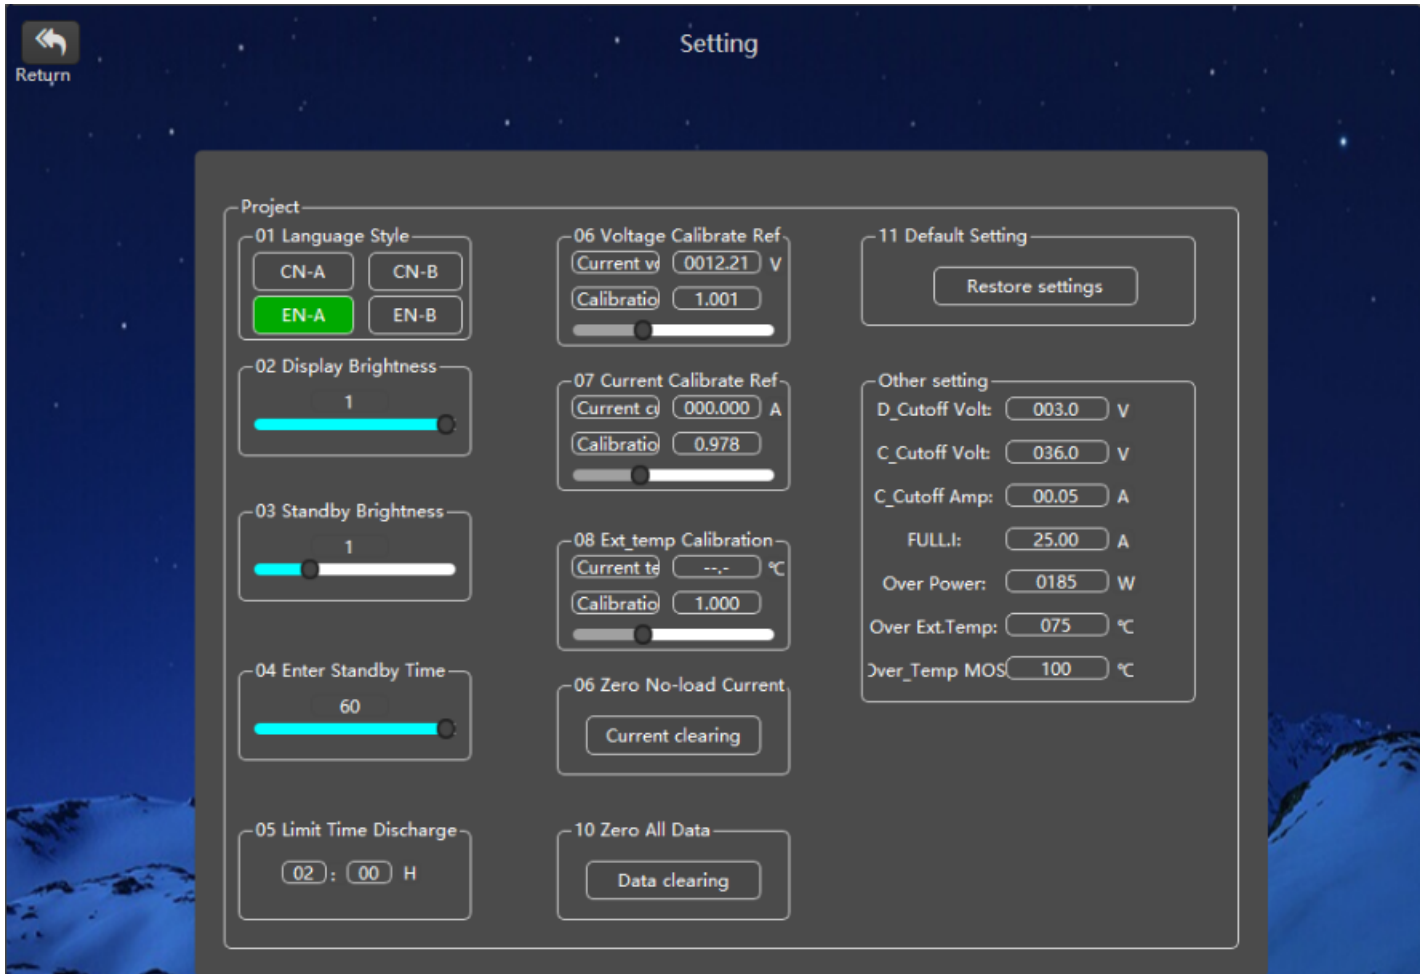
Return

Setting

Project

01 Language Style
CN-A
CN-B
EN-A
EN-B

02 Display Brightness
1

03 Standby Brightness
1

04 Enter Standby Time
60

05 Limit Time Discharge
02 : 00 H

06 Voltage Calibrate Ref
Current vo 0012.21 V
Calibratio 1.001

07 Current Calibrate Ref
Current cu 000.000 A
Calibratio 0.978

08 Ext_temp Calibration
Current te --.- ℃
Calibratio 1.000

06 Zero No-load Current
Current clearing

10 Zero All Data
Data clearing

11 Default Setting
Restore settings

Other setting
D_Cutoff Volt: 003.0 V
C_Cutoff Volt: 036.0 V
C_Cutoff Amp: 00.05 A
FULL.I: 25.00 A
Over Power: 0185 W
Over Ext.Temp: 075 ℃
Over_Temp MOS 100 ℃